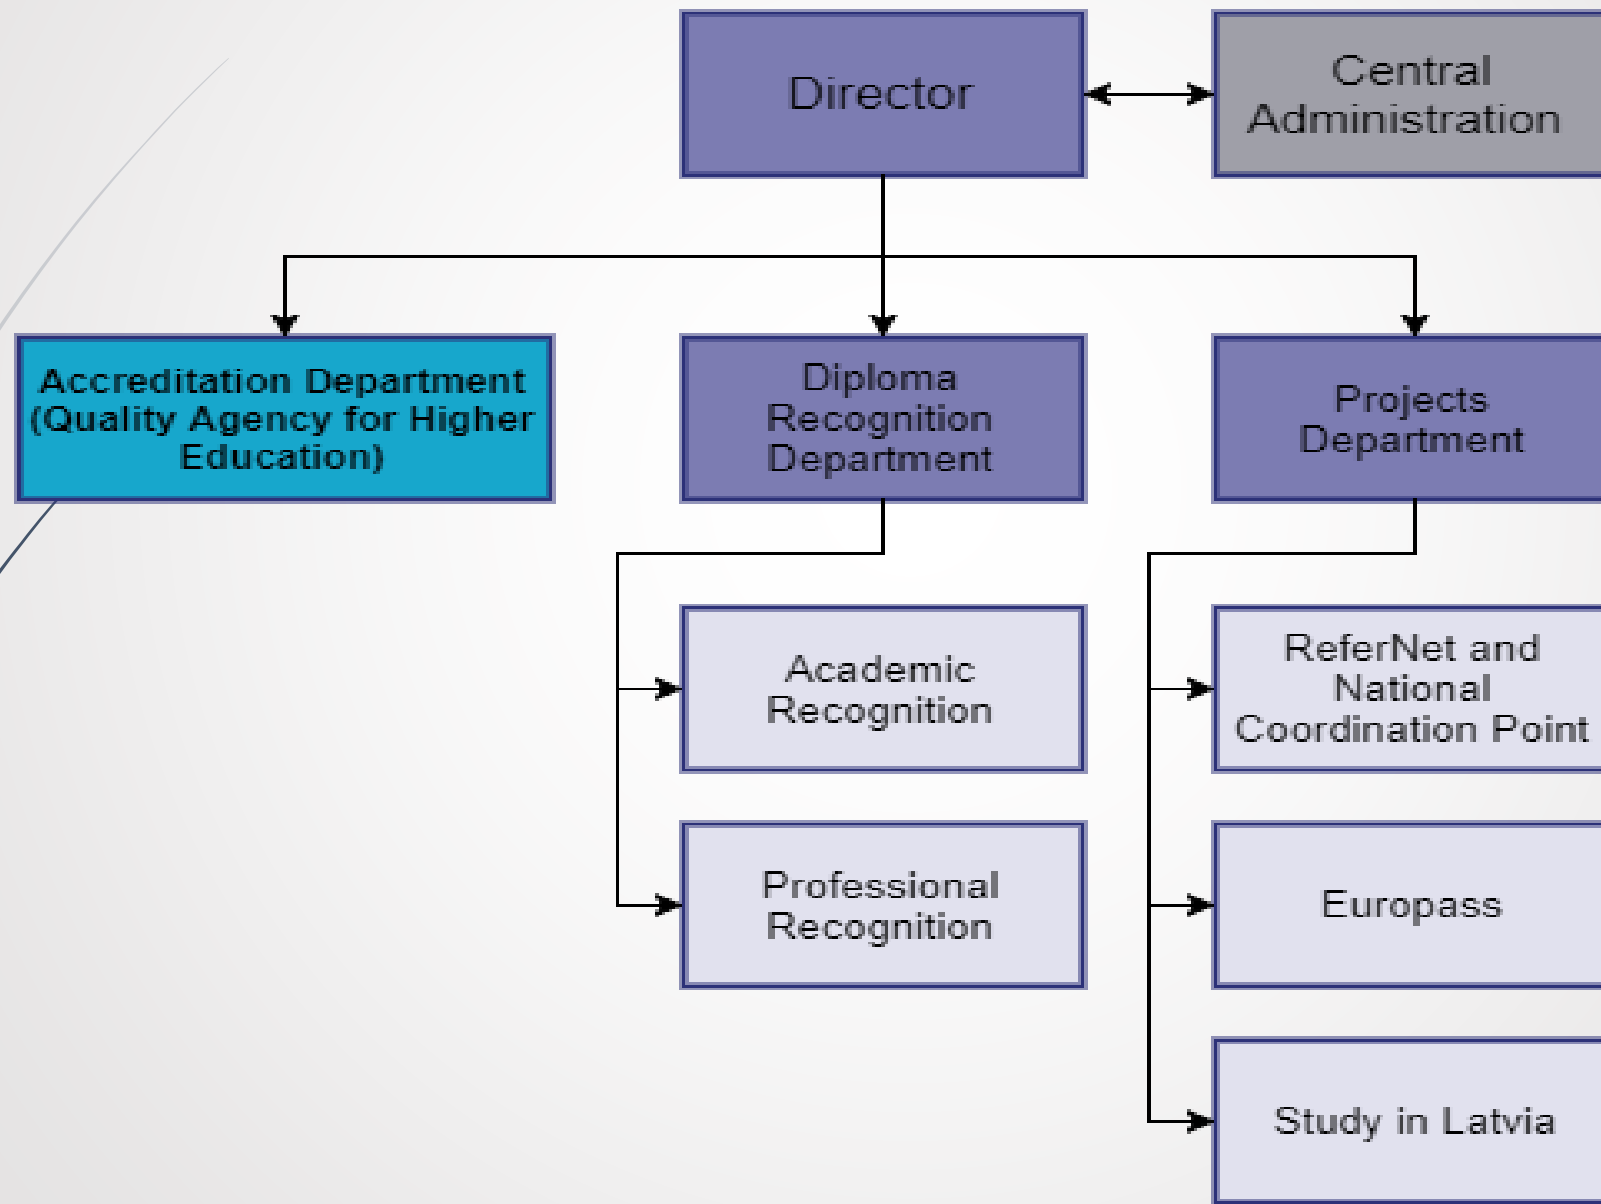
Director

Central Administration

Accreditation Department (Quality Agency for Higher Education)

Diploma Recognition Department

Projects Department

Academic Recognition

Professional Recognition

ReferNet and National Coordination Point

Europass

Study in Latvia